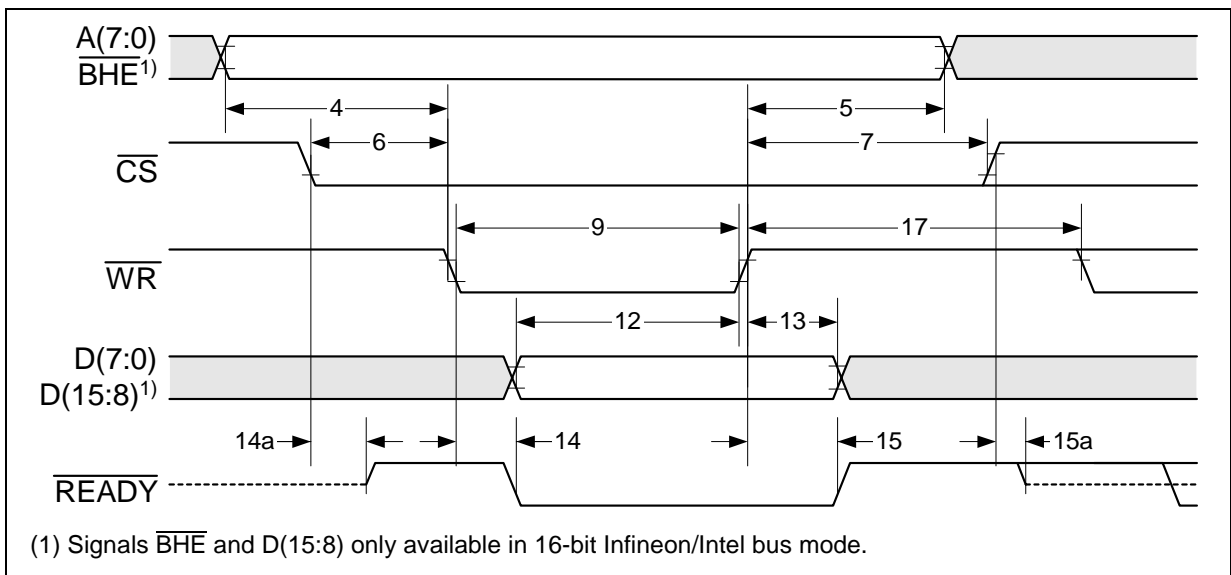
A(7:0)
$\overline{BHE}^{1)}$

4
5
6
7

$\overline{CS}$

9
17

$\overline{WR}$

12
13

D(7:0)
D(15:8)$^{1)}$

14a
14
15
15a

$\overline{READY}$

(1) Signals $\overline{BHE}$ and D(15:8) only available in 16-bit Infineon/Intel bus mode.